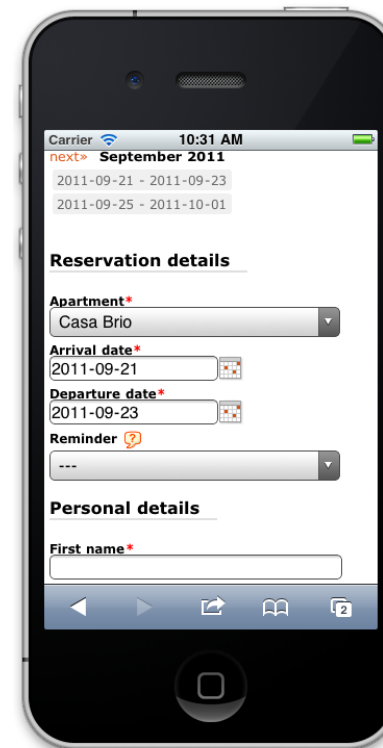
Carrier 10:31 AM
next» September 2011
2011-09-21 - 2011-09-23
2011-09-25 - 2011-10-01

Reservation details

Apartment*
Casa Brio
Arrival date*
2011-09-21
Departure date*
2011-09-23
Reminder ?
---

Personal details

First name*

2